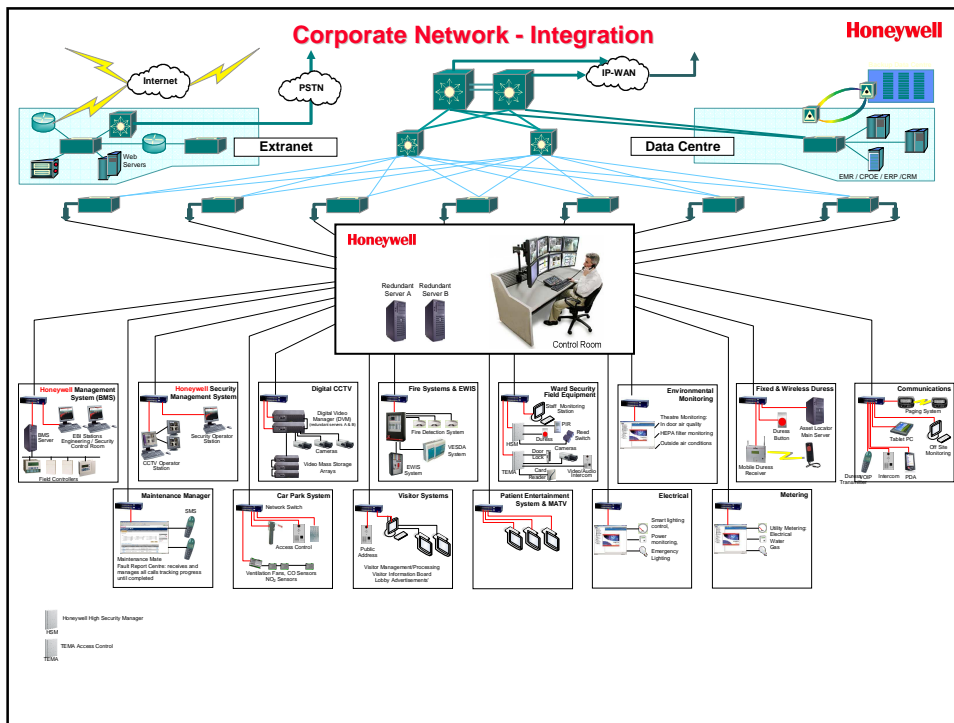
Corporate Network - Integration

Honeywell

Internet

PSTN

IP-WAN

Web Servers

Extranet

Data Centre

EMR / CPOE / ERP /CRM

Honeywell

Redundant Server A

Redundant Server B

Control Room

Honeywell Management System (BMS)

BMS Server

EBI Stations Engineering / Security Control Room

Field Controllers

Honeywell Security Management System

CCTV Operator Station

Security Operator Station

Digital CCTV

Digital Video Manager (DVM) (redundant servers A & B)

Cameras

Video Mass Storage Arrays

Fire Systems & EWIS

Fire Detection System

VESDA System

EWIS System

Ward Security Field Equipment

Staff Monitoring Station

PIR

Reed Switch

Duress

HSM

Door Lock

Cameras

TEMA

Card Reader

Video/Audio Intercom

Environmental Monitoring

Theatre Monitoring: In door air quality HEPA filter monitoring Outside air conditions

Fixed & Wireless Duress

Duress Button

Asset Locator Main Server

Mobile Duress Receiver

Communications

Paging System

Tablet PC

Off Site Monitoring

Duress Transmitter

Intercom

PDA

Maintenance Manager

SMS

Maintenance Mate Fault Report Centre: receives and manages all calls tracking progress until completed

Car Park System

Network Switch

Access Control

Ventilation Fans, CO Sensors $NO_2$ Sensors

Visitor Systems

Public Address

Visitor Management/Processing Visitor Information Board Lobby Advertisement

Patient Entertainment System & MATV

Electrical

Smart lighting control,

Power monitoring,

Emergency Lighting

Metering

Utility Metering: Electrical Water Gas

HSM Honeywell High Security Manager

TEMA TEMA Access Control